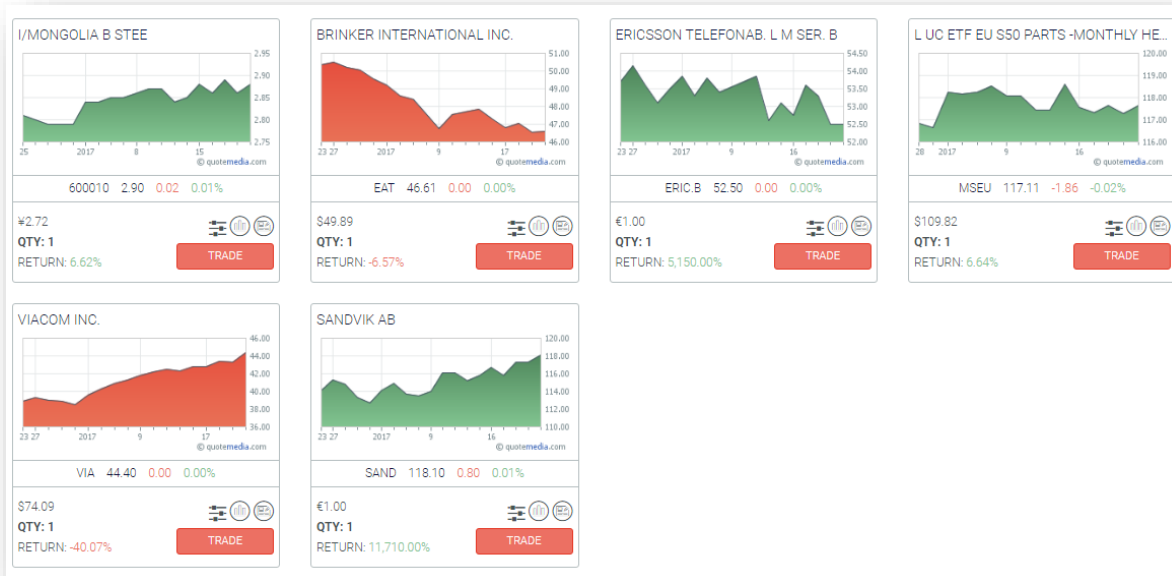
I/MONGOLIA B STEE

2.95
2.90
2.85
2.80
2.75
25 2017 8 15
© quotemedia.com

600010 2.90 0.02 0.01%

¥2.72
QTY: 1
RETURN: 6.62%
TRADE

BRINKER INTERNATIONAL INC.

51.00
50.00
49.00
48.00
47.00
46.00
23 27 2017 9 17
© quotemedia.com

EAT 46.61 0.00 0.00%

$49.89
QTY: 1
RETURN: -6.57%
TRADE

ERICSSON TELEFONAB. L M SER. B

54.50
54.00
53.50
53.00
52.50
52.00
23 27 2017 9 16
© quotemedia.com

ERIC.B 52.50 0.00 0.00%

€1.00
QTY: 1
RETURN: 5,150.00%
TRADE

L UC ETF EU S50 PARTS -MONTHLY HE...

120.00
119.00
118.00
117.00
116.00
28 2017 9 16
© quotemedia.com

MSEU 117.11 -1.86 -0.02%

$109.82
QTY: 1
RETURN: 6.64%
TRADE

VIACOM INC.

46.00
44.00
42.00
40.00
38.00
36.00
23 27 2017 9 17
© quotemedia.com

VIA 44.40 0.00 0.00%

$74.09
QTY: 1
RETURN: -40.07%
TRADE

SANDVIK AB

120.00
118.00
116.00
114.00
112.00
110.00
23 27 2017 9 16
© quotemedia.com

SAND 118.10 0.80 0.01%

€1.00
QTY: 1
RETURN: 11,710.00%
TRADE